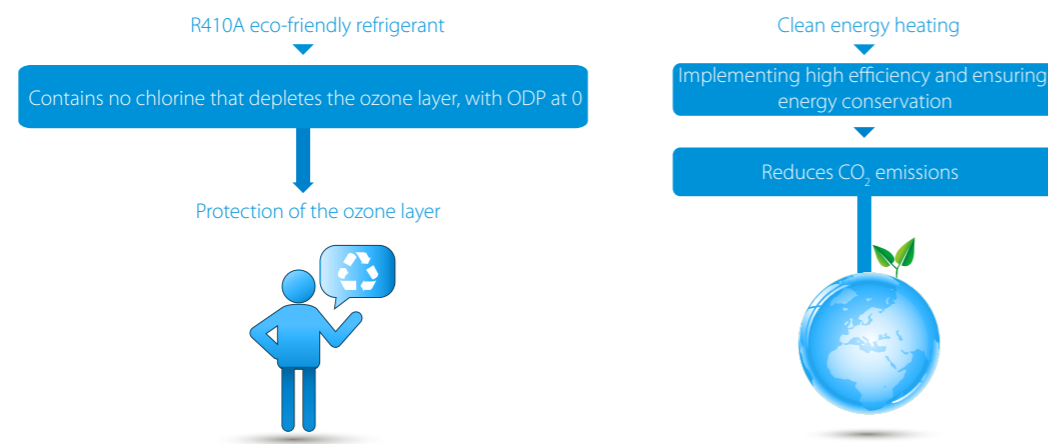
R410A eco-friendly refrigerant

Contains no chlorine that depletes the ozone layer, with ODP at 0

Protection of the ozone layer

Clean energy heating

Implementing high efficiency and ensuring energy conservation

Reduces $CO_2$ emissions